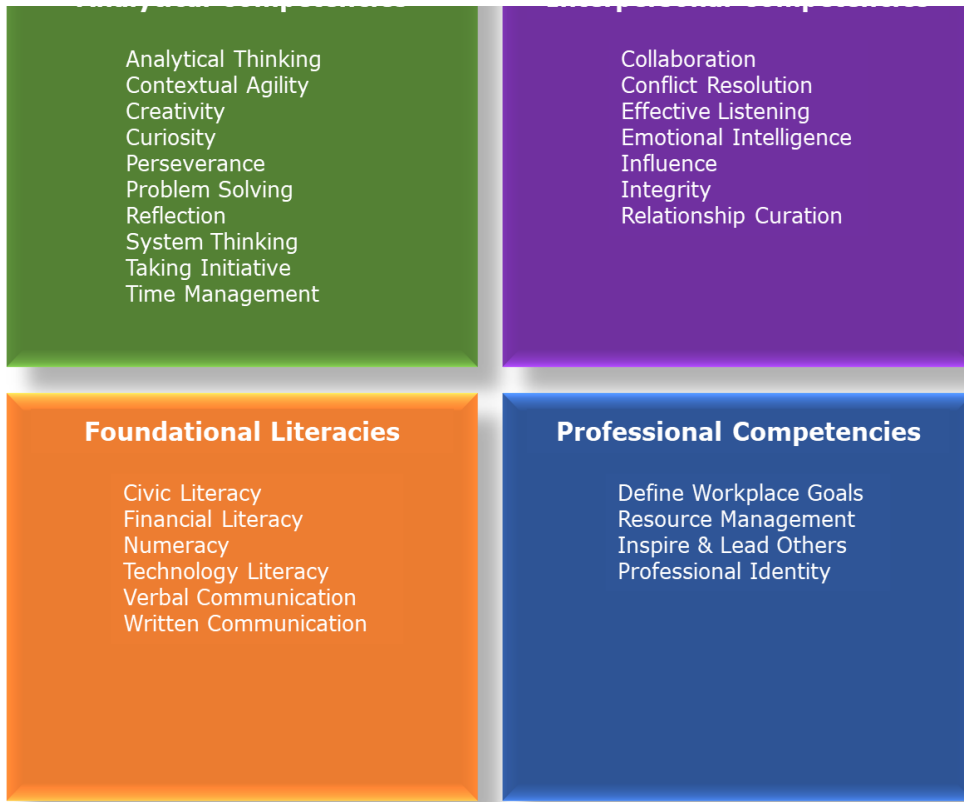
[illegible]

Analytical Thinking
Contextual Agility
Creativity
Curiosity
Perseverance
Problem Solving
Reflection
System Thinking
Taking Initiative
Time Management

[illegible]

Collaboration
Conflict Resolution
Effective Listening
Emotional Intelligence
Influence
Integrity
Relationship Curation

Foundational Literacies

Civic Literacy
Financial Literacy
Numeracy
Technology Literacy
Verbal Communication
Written Communication

Professional Competencies

Define Workplace Goals
Resource Management
Inspire & Lead Others
Professional Identity